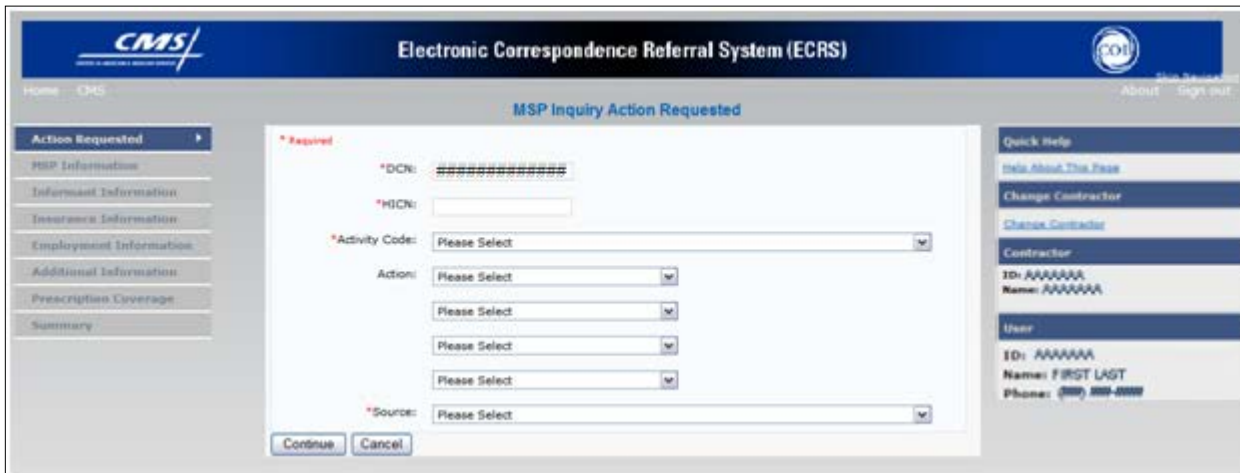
CMS

Electronic Correspondence Referral System (ECRS)

COB

Home CMS

Skip Navigation

About Sign out

MSP Inquiry Action Requested

Action Requested

MSP Information

Informant Information

Insurance Information

Employment Information

Additional Information

Prescription Coverage

Summary

* Required

*DCN: ##############

*HICN:

*Activity Code: Please Select

Action: Please Select

Please Select

Please Select

Please Select

*Source: Please Select

Continue Cancel

Quick Help

Help About This Page

Change Contractor

Change Contractor

Contractor

ID: AAAAAAA
Name: AAAAAAA

User

ID: AAAAAAA
Name: FIRST LAST
Phone: (###) ###-####